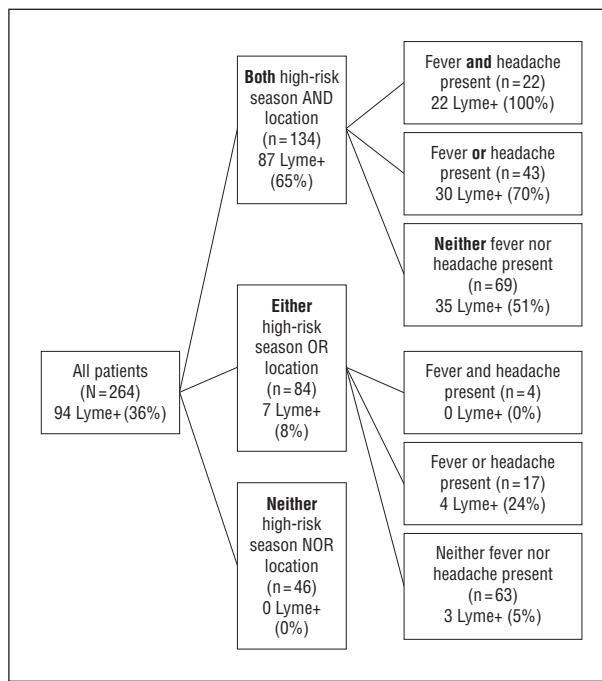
All patients (N = 264) 94 Lyme+ (36%)

**Both** high-risk season AND location (n = 134) 87 Lyme+ (65%)

Fever **and** headache present (n = 22) 22 Lyme+ (100%)

Fever **or** headache present (n = 43) 30 Lyme+ (70%)

**Neither** fever nor headache present (n = 69) 35 Lyme+ (51%)

**Either** high-risk season OR location (n = 84) 7 Lyme+ (8%)

Fever and headache present (n = 4) 0 Lyme+ (0%)

Fever or headache present (n = 17) 4 Lyme+ (24%)

Neither fever nor headache present (n = 63) 3 Lyme+ (5%)

**Neither** high-risk season NOR location (n = 46) 0 Lyme+ (0%)